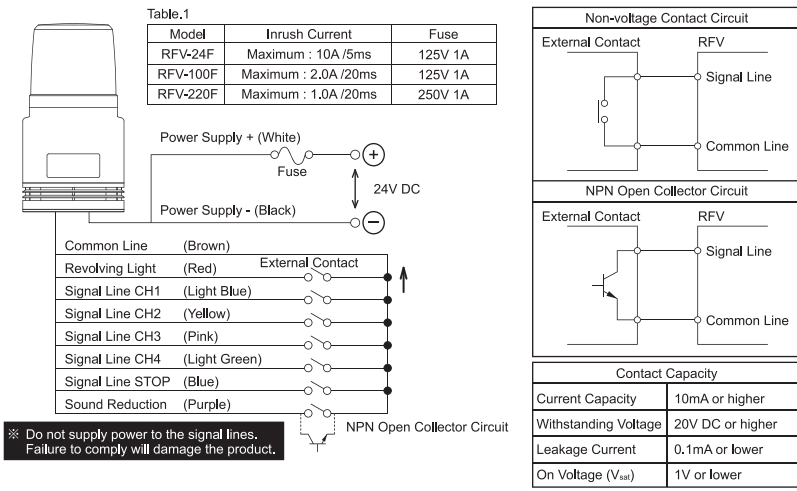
Table.1

| Model | Inrush Current | Fuse |
|---|---|---|
| RFV-24F | Maximum : 10A /5ms | 125V 1A |
| RFV-100F | Maximum : 2.0A /20ms | 125V 1A |
| RFV-220F | Maximum : 1.0A /20ms | 250V 1A |

Power Supply + (White)
Fuse
+
24V DC
Power Supply - (Black)
−

Common Line (Brown)
Revolving Light (Red)
External Contact
Signal Line CH1 (Light Blue)
Signal Line CH2 (Yellow)
Signal Line CH3 (Pink)
Signal Line CH4 (Light Green)
Signal Line STOP (Blue)
Sound Reduction (Purple)
NPN Open Collector Circuit

※ Do not supply power to the signal lines. Failure to comply will damage the product.

Non-voltage Contact Circuit
External Contact
RFV
Signal Line
Common Line

NPN Open Collector Circuit
External Contact
RFV
Signal Line
Common Line

| Contact Capacity | |
|---|---|
| Current Capacity | 10mA or higher |
| Withstanding Voltage | 20V DC or higher |
| Leakage Current | 0.1mA or lower |
| On Voltage ($V_{sat}$) | 1V or lower |